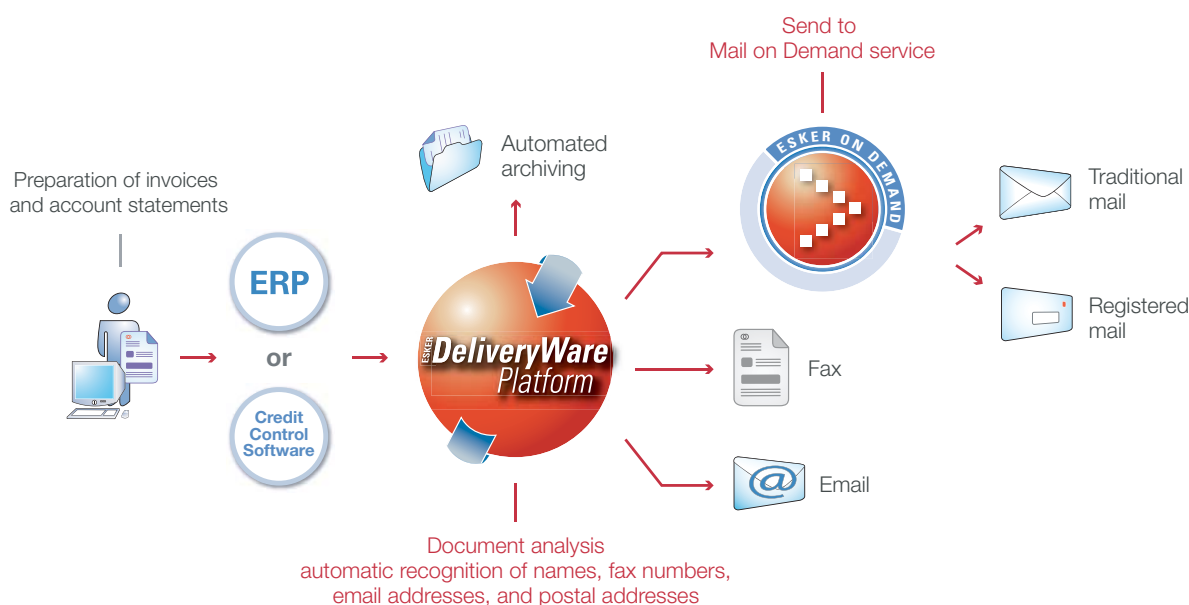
Send to
Mail on Demand service

Automated archiving

ESKER ON DEMAND

Traditional mail

Preparation of invoices and account statements

ERP

or

Credit Control Software

ESKER DeliveryWare Platform

Registered mail

Fax

Email

Document analysis
automatic recognition of names, fax numbers, email addresses, and postal addresses